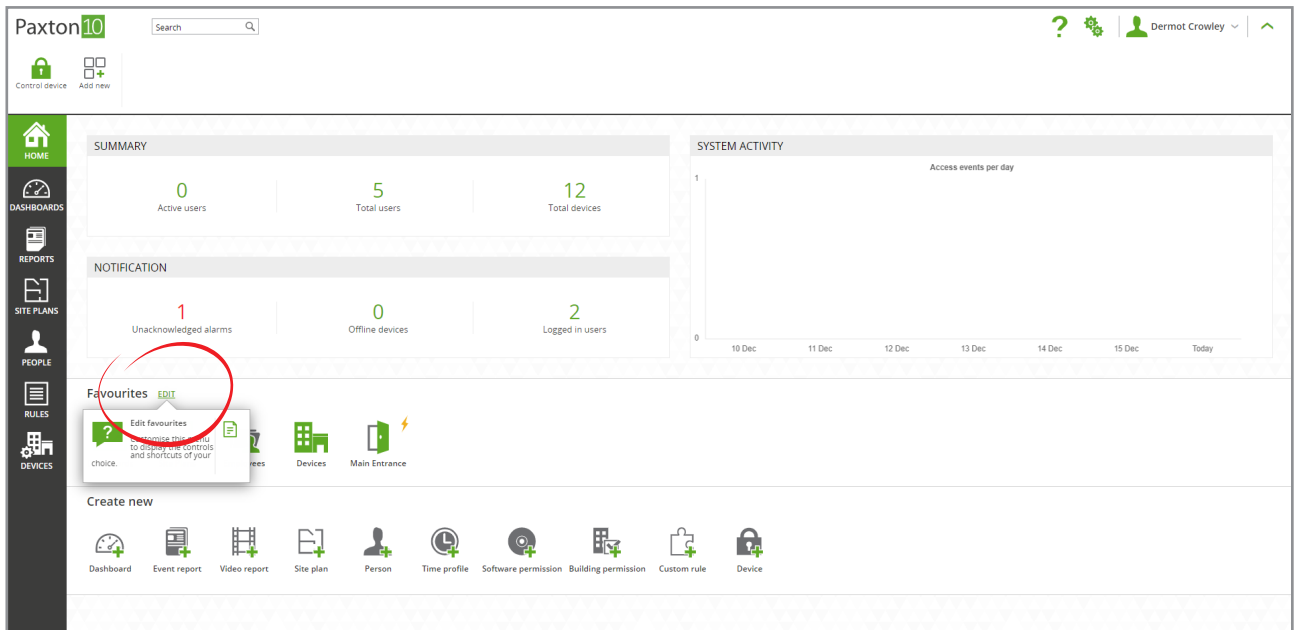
Paxton10

Search

Dermot Crowley

Control device
Add new

HOME
DASHBOARDS
REPORTS
SITE PLANS
PEOPLE
RULES
DEVICES

SUMMARY

0
Active users

5
Total users

12
Total devices

NOTIFICATION

1
Unacknowledged alarms

0
Offline devices

2
Logged in users

SYSTEM ACTIVITY

Access events per day

1

0

10 Dec
11 Dec
12 Dec
13 Dec
14 Dec
15 Dec
Today

Favourites EDIT

Edit favourites
Customise this menu to display the controls and shortcuts of your choice.

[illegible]ees
Devices
Main Entrance

Create new

Dashboard
Event report
Video report
Site plan
Person
Time profile
Software permission
Building permission
Custom rule
Device